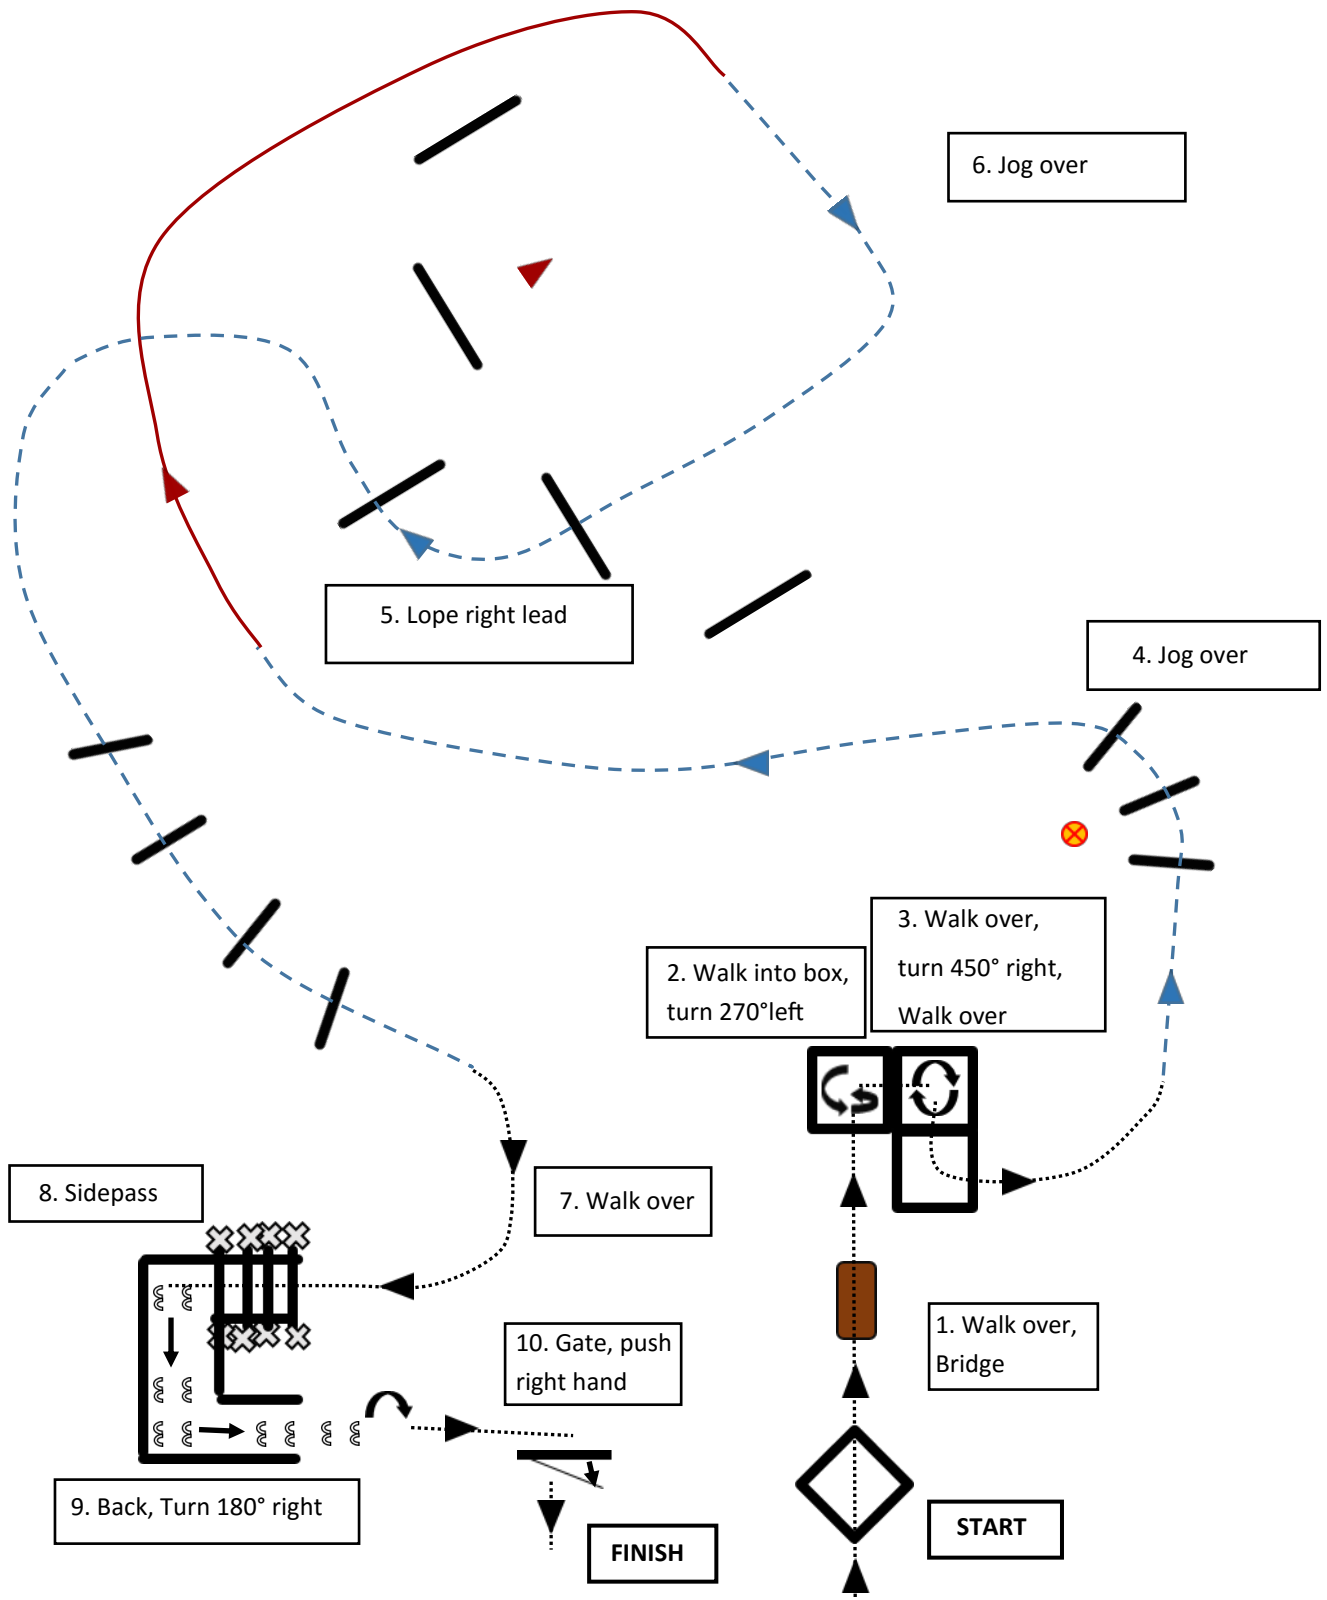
6. Jog over

5. Lope right lead

4. Jog over

3. Walk over, turn 450° right, Walk over

2. Walk into box, turn 270°left

8. Sidepass

7. Walk over

1. Walk over, Bridge

10. Gate, push right hand

9. Back, Turn 180° right

START

FINISH